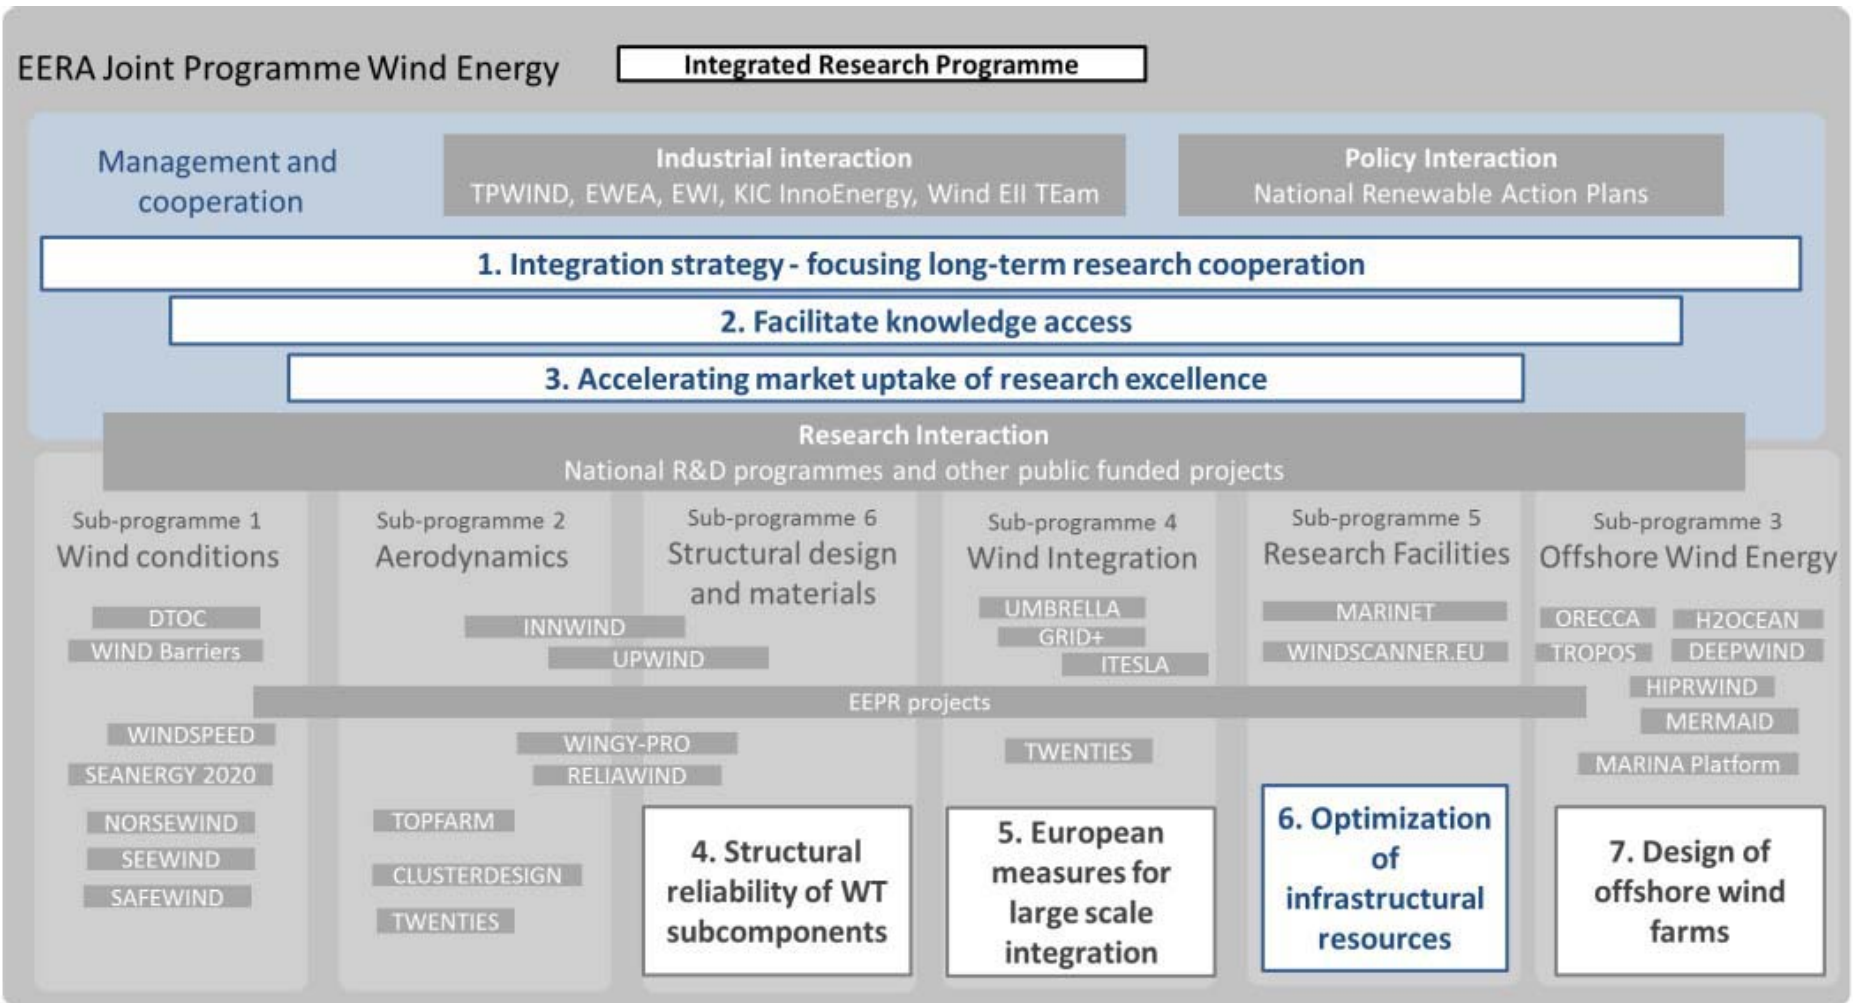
EERA Joint Programme Wind Energy

Integrated Research Programme

Management and cooperation

Industrial interaction
TPWIND, EWEA, EWI, KIC InnoEnergy, Wind EII TEam

Policy Interaction
National Renewable Action Plans

1. Integration strategy - focusing long-term research cooperation

2. Facilitate knowledge access

3. Accelerating market uptake of research excellence

Research Interaction
National R&D programmes and other public funded projects

Sub-programme 1
Wind conditions

DTOC
WIND Barriers

WINDSPEED
SEANERGY 2020
NORSEWIND
SEEWIND
SAFEWIND

Sub-programme 2
Aerodynamics

INNWIND
UPWIND

WINGY-PRO
RELIAWIND
TOPFARM
CLUSTERDESIGN
TWENTIES

Sub-programme 6
Structural design and materials

4. Structural reliability of WT subcomponents

Sub-programme 4
Wind Integration

UMBRELLA
GRID+
ITESLA

TWENTIES

5. European measures for large scale integration

Sub-programme 5
Research Facilities

MARINET
WINDSCANNER.EU

6. Optimization of infrastructural resources

Sub-programme 3
Offshore Wind Energy

ORECCA
H2OCEAN
TROPOS
DEEPWIND
HIPRWIND
MERMAID
MARINA Platform

7. Design of offshore wind farms

EEPR projects